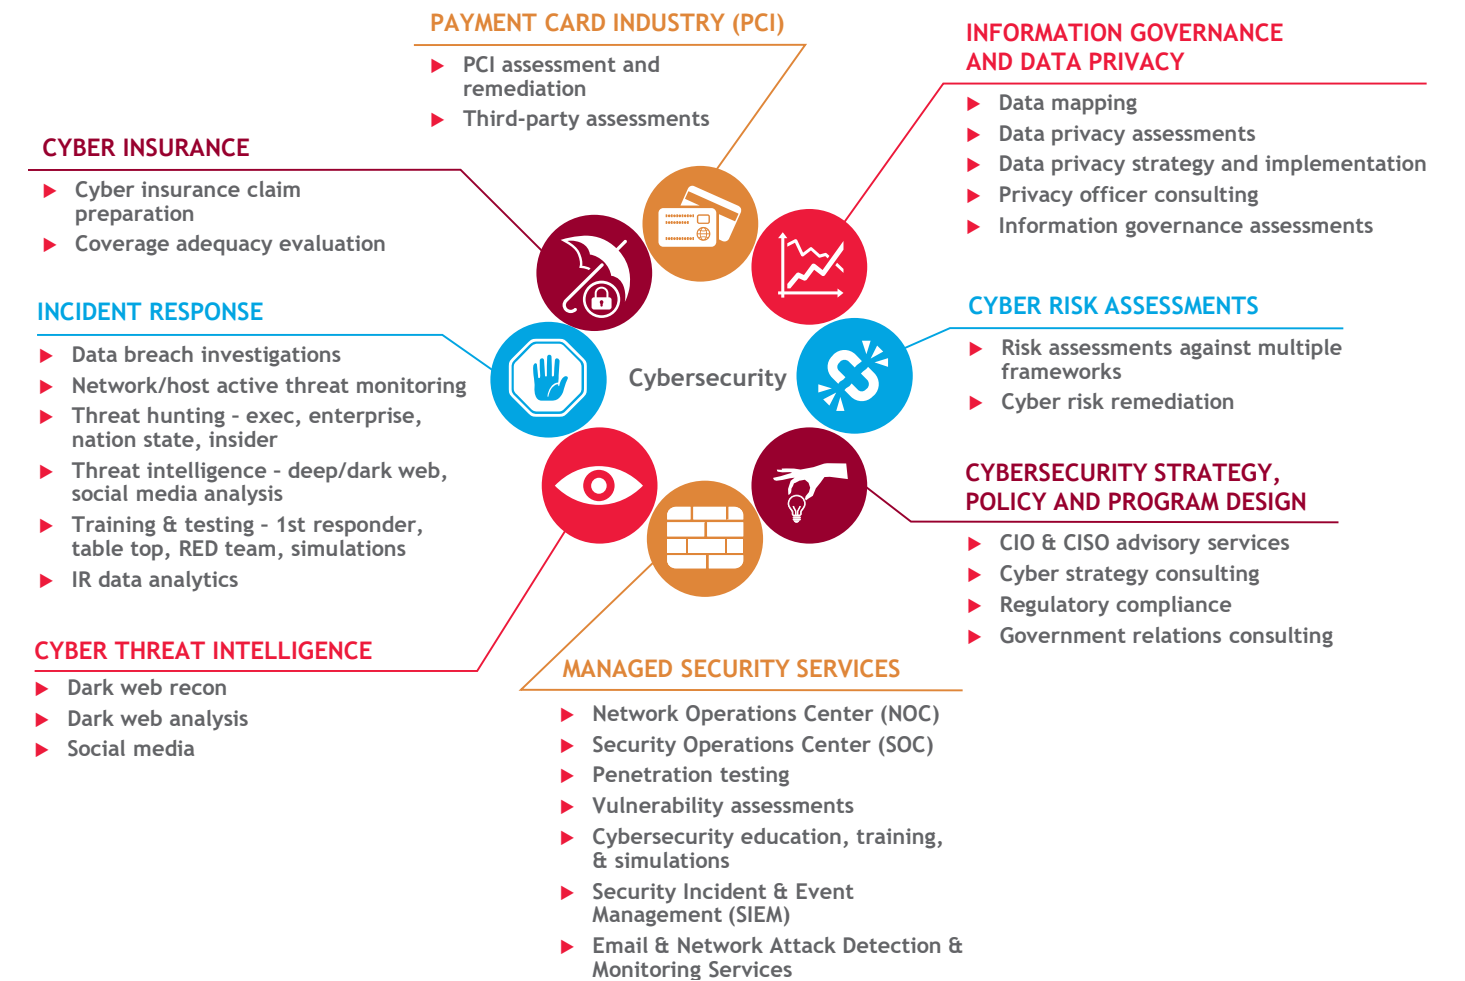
PAYMENT CARD INDUSTRY (PCI)
PCI assessment and remediation
Third-party assessments

INFORMATION GOVERNANCE AND DATA PRIVACY
Data mapping
Data privacy assessments
Data privacy strategy and implementation
Privacy officer consulting
Information governance assessments

CYBER INSURANCE
Cyber insurance claim preparation
Coverage adequacy evaluation

INCIDENT RESPONSE
Data breach investigations
Network/host active threat monitoring
Threat hunting - exec, enterprise, nation state, insider
Threat intelligence - deep/dark web, social media analysis
Training & testing - 1st responder, table top, RED team, simulations
IR data analytics

Cybersecurity

CYBER RISK ASSESSMENTS
Risk assessments against multiple frameworks
Cyber risk remediation

CYBERSECURITY STRATEGY, POLICY AND PROGRAM DESIGN
CIO & CISO advisory services
Cyber strategy consulting
Regulatory compliance
Government relations consulting

CYBER THREAT INTELLIGENCE
Dark web recon
Dark web analysis
Social media

MANAGED SECURITY SERVICES
Network Operations Center (NOC)
Security Operations Center (SOC)
Penetration testing
Vulnerability assessments
Cybersecurity education, training, & simulations
Security Incident & Event Management (SIEM)
Email & Network Attack Detection & Monitoring Services